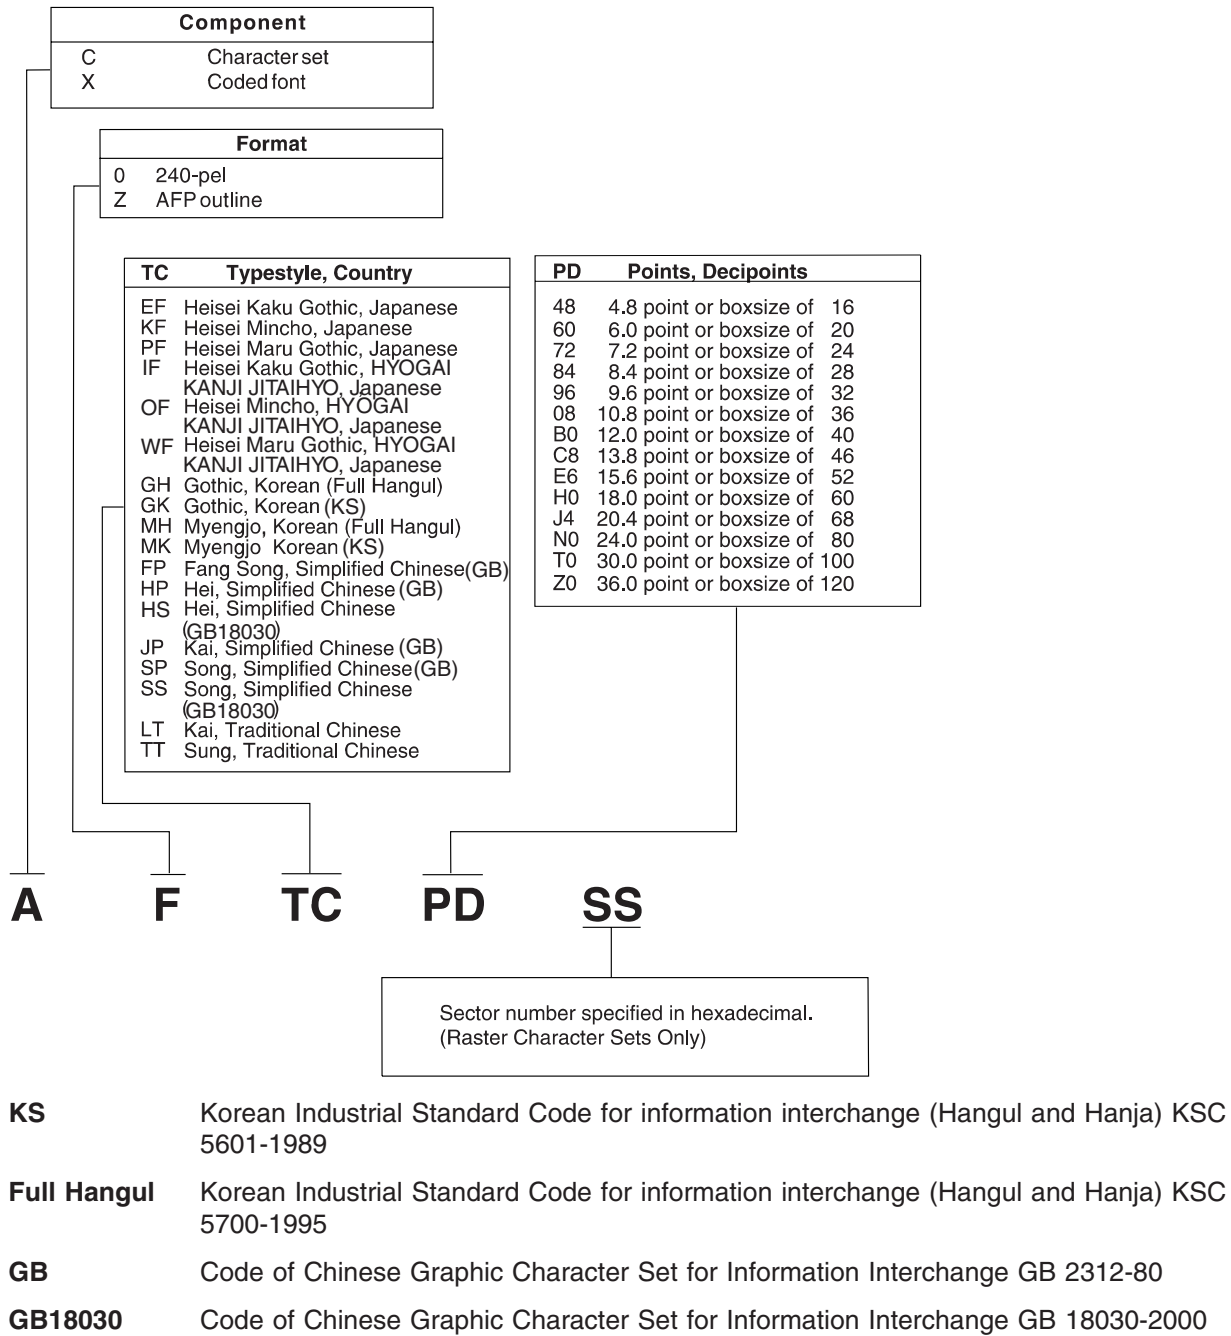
| Component | |
|---|---|
| C | Character set |
| X | Coded font |

| Format | |
|---|---|
| 0 | 240-pel |
| Z | AFP outline |

| TC | Typestyle, Country |
|---|---|
| EF | Heisei Kaku Gothic, Japanese |
| KF | Heisei Mincho, Japanese |
| PF | Heisei Maru Gothic, Japanese |
| IF | Heisei Kaku Gothic, HYOGAI KANJI JITAIHYO, Japanese |
| OF | Heisei Mincho, HYOGAI KANJI JITAIHYO, Japanese |
| WF | Heisei Maru Gothic, HYOGAI KANJI JITAIHYO, Japanese |
| GH | Gothic, Korean (Full Hangul) |
| GK | Gothic, Korean (KS) |
| MH | Myengjo, Korean (Full Hangul) |
| MK | Myengjo Korean (KS) |
| FP | Fang Song, Simplified Chinese(GB) |
| HP | Hei, Simplified Chinese (GB) |
| HS | Hei, Simplified Chinese (GB18030) |
| JP | Kai, Simplified Chinese (GB) |
| SP | Song, Simplified Chinese(GB) |
| SS | Song, Simplified Chinese (GB18030) |
| LT | Kai, Traditional Chinese |
| TT | Sung, Traditional Chinese |

| PD | Points, Decipoints |
|---|---|
| 48 | 4.8 point or boxsize of 16 |
| 60 | 6.0 point or boxsize of 20 |
| 72 | 7.2 point or boxsize of 24 |
| 84 | 8.4 point or boxsize of 28 |
| 96 | 9.6 point or boxsize of 32 |
| 08 | 10.8 point or boxsize of 36 |
| B0 | 12.0 point or boxsize of 40 |
| C8 | 13.8 point or boxsize of 46 |
| E6 | 15.6 point or boxsize of 52 |
| H0 | 18.0 point or boxsize of 60 |
| J4 | 20.4 point or boxsize of 68 |
| N0 | 24.0 point or boxsize of 80 |
| T0 | 30.0 point or boxsize of 100 |
| Z0 | 36.0 point or boxsize of 120 |

A F TC PD SS

Sector number specified in hexadecimal. (Raster Character Sets Only)

**KS** Korean Industrial Standard Code for information interchange (Hangul and Hanja) KSC 5601-1989

**Full Hangul** Korean Industrial Standard Code for information interchange (Hangul and Hanja) KSC 5700-1995

**GB** Code of Chinese Graphic Character Set for Information Interchange GB 2312-80

**GB18030** Code of Chinese Graphic Character Set for Information Interchange GB 18030-2000